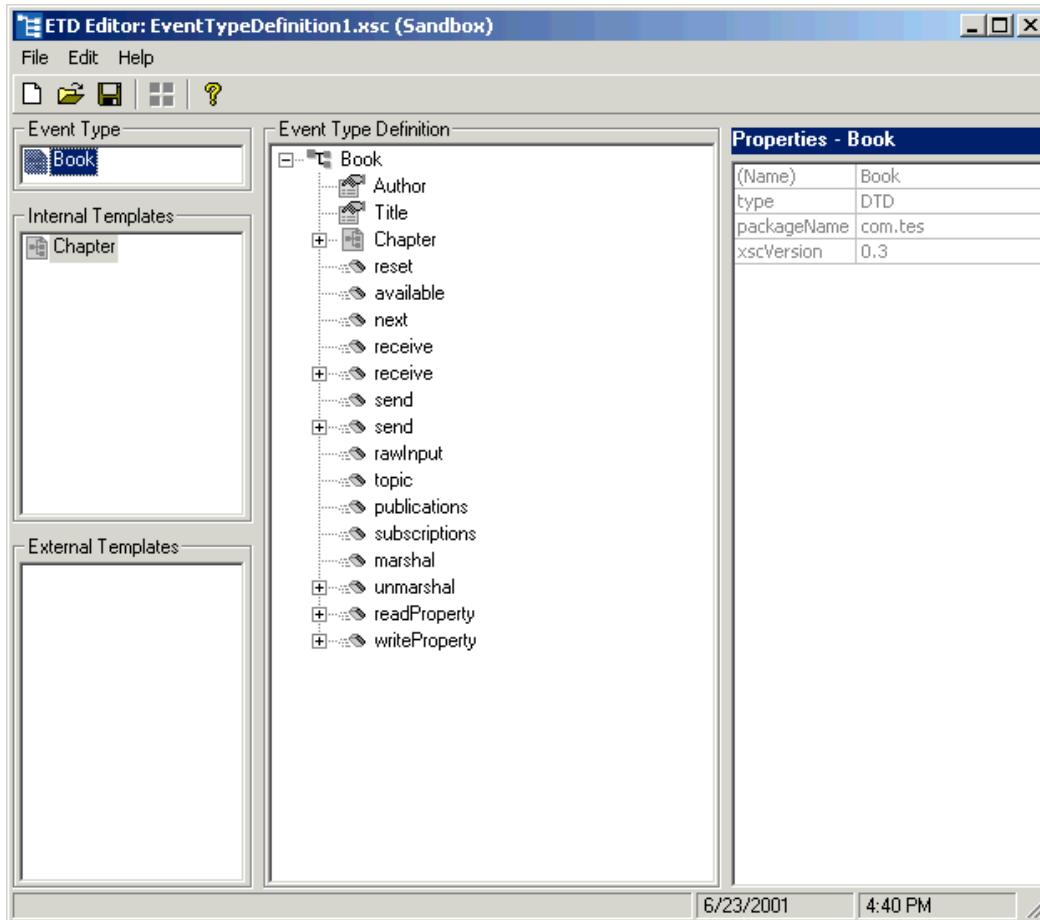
ETD Editor: EventTypeDefinition1.xsc (Sandbox)

File Edit Help

Event Type
Book

Internal Templates
Chapter

External Templates

Event Type Definition
Book
Author
Title
Chapter
reset
available
next
receive
receive
send
send
rawInput
topic
publications
subscriptions
marshal
unmarshal
readProperty
writeProperty

Properties - Book

| (Name) | Book |
|---|---|
| type | DTD |
| packageName | com.tes |
| xscVersion | 0.3 |

6/23/2001 4:40 PM